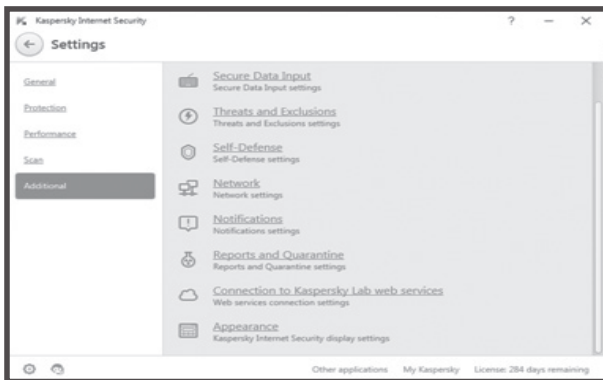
Kaspersky Internet Security

? — ×

Settings

General

Protection

Performance

Scan

Additional

Secure Data Input
Secure Data Input settings

Threats and Exclusions
Threats and Exclusions settings

Self-Defense
Self-Defense settings

Network
Network settings

Notifications
Notifications settings

Reports and Quarantine
Reports and Quarantine settings

Connection to Kaspersky Lab web services
Web services connection settings

Appearance
Kaspersky Internet Security display settings

Other applications My Kaspersky License: 284 days remaining